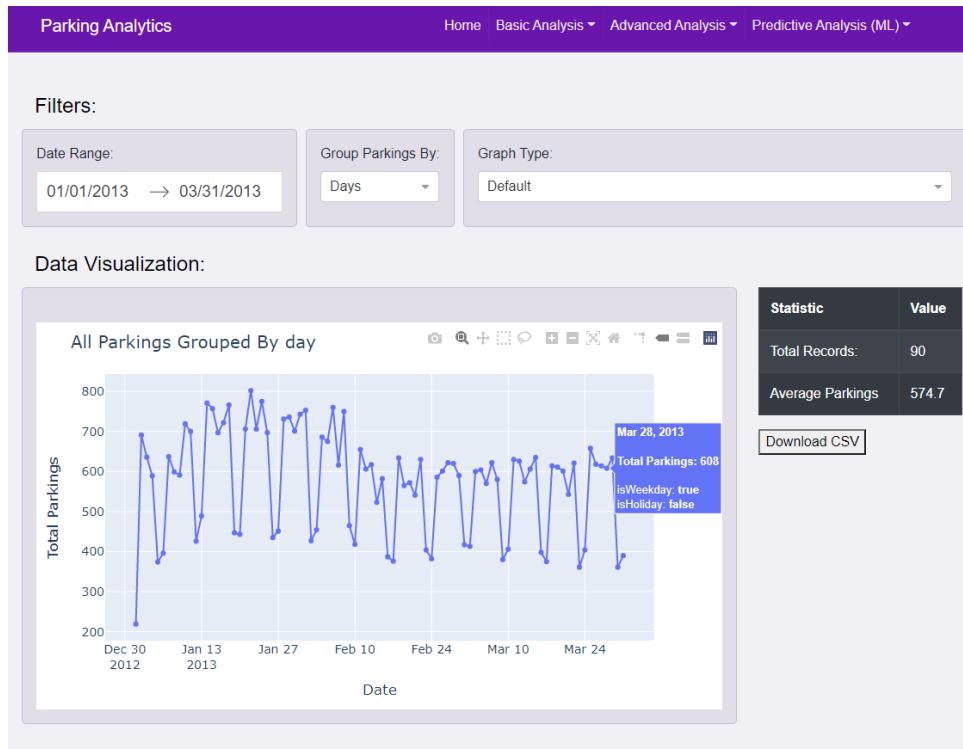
Parking Analytics

Home Basic Analysis Advanced Analysis Predictive Analysis (ML)

Filters:

Date Range:
01/01/2013 → 03/31/2013

Group Parkings By:
Days

Graph Type:
Default

Data Visualization:

All Parkings Grouped By day

Total Parkings

800
700
600
500
400
300
200

Dec 30 2012
Jan 13 2013
Jan 27
Feb 10
Feb 24
Mar 10
Mar 24

Date

Mar 28, 2013
Total Parkings: 608
isWeekday: true
isHoliday: false

| Statistic | Value |
|---|---|
| Total Records: | 90 |
| Average Parkings | 574.7 |

Download CSV